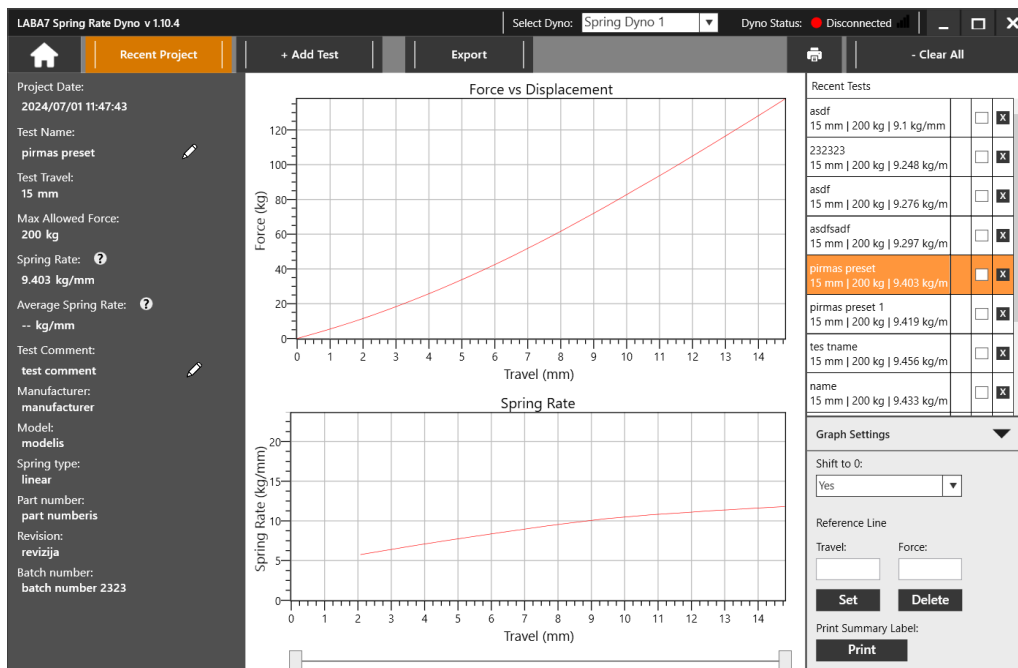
LABA7 Spring Rate Dyno v 1.10.4

Select Dyno: Spring Dyno 1

Dyno Status: Disconnected

Recent Project

+ Add Test

Export

- Clear All

Project Date:
2024/07/01 11:47:43

Test Name:
pirmas preset

Test Travel:
15 mm

Max Allowed Force:
200 kg

Spring Rate:
9.403 kg/mm

Average Spring Rate:
-- kg/mm

Test Comment:
test comment

Manufacturer:
manufacturer

Model:
modelis

Spring type:
linear

Part number:
part numberis

Revision:
revizija

Batch number:
batch number 2323

Force vs Displacement

Force (kg)

0 20 40 60 80 100 120

0 1 2 3 4 5 6 7 8 9 10 11 12 13 14

Travel (mm)

Spring Rate

Spring Rate (kg/mm)

0 5 10 15 20

0 1 2 3 4 5 6 7 8 9 10 11 12 13 14

Travel (mm)

Recent Tests

| | | |
|---|---|---|
| asdf<br>15 mm \| 200 kg \| 9.1 kg/mm | | X |
| 232323<br>15 mm \| 200 kg \| 9.248 kg/m | | X |
| asdf<br>15 mm \| 200 kg \| 9.276 kg/m | | X |
| asdfsadf<br>15 mm \| 200 kg \| 9.297 kg/m | | X |
| pirmas preset<br>15 mm \| 200 kg \| 9.403 kg/m | | X |
| pirmas preset 1<br>15 mm \| 200 kg \| 9.419 kg/m | | X |
| tes tname<br>15 mm \| 200 kg \| 9.456 kg/m | | X |
| name<br>15 mm \| 200 kg \| 9.433 kg/m | | X |

Graph Settings

Shift to 0:
Yes

Reference Line

Travel:
Force:

Set
Delete

Print Summary Label:
Print